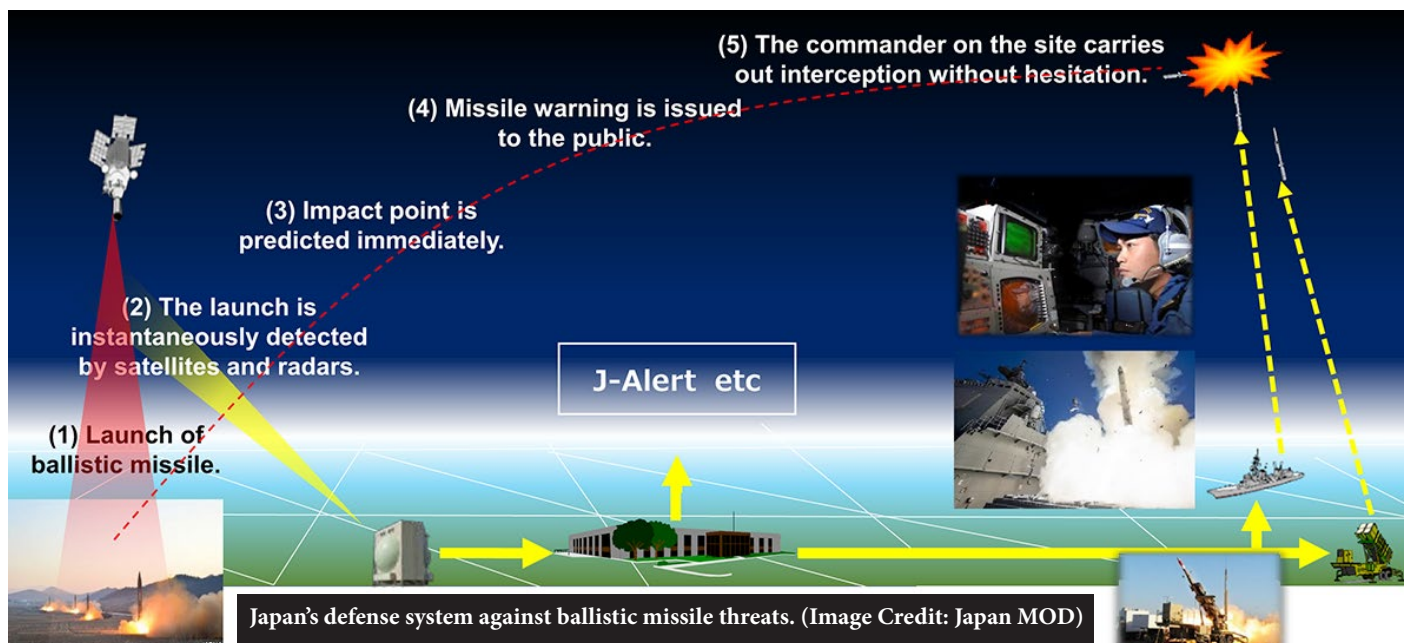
(5) The commander on the site carries out interception without hesitation.

(4) Missile warning is issued to the public.

(3) Impact point is predicted immediately.

(2) The launch is instantaneously detected by satellites and radars.

(1) Launch of ballistic missile.

J-Alert etc

Japan's defense system against ballistic missile threats. (Image Credit: Japan MOD)